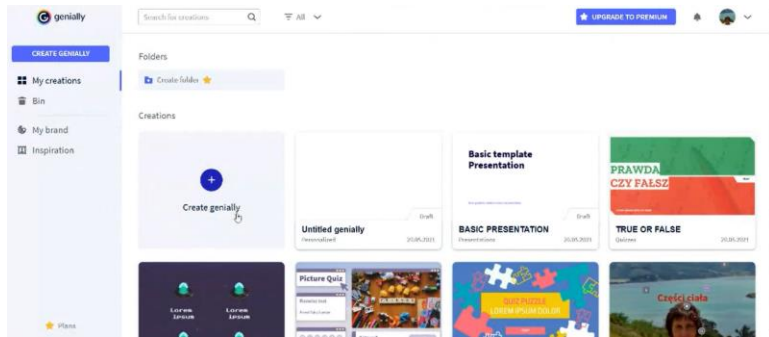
genially

Search for creations

All

UPGRADE TO PREMIUM

CREATE GENIALLY

My creations

Bin

My brand

Inspiration

Plans

Folders

Create folder

Creations

Create genially

Draft

Untitled genially

Personalized 20.05.2021

Basic template Presentation

Draft

BASIC PRESENTATION

Presentations 20.05.2021

PRAWDA CZY FAŁSZ

TRUE OR FALSE

Quizzes 20.05.2021

Lorem ipsum

Lorem ipsum

Picture Quiz

QUIZ PUZZLE LOREM IPSUM DOLOR

Części ciała